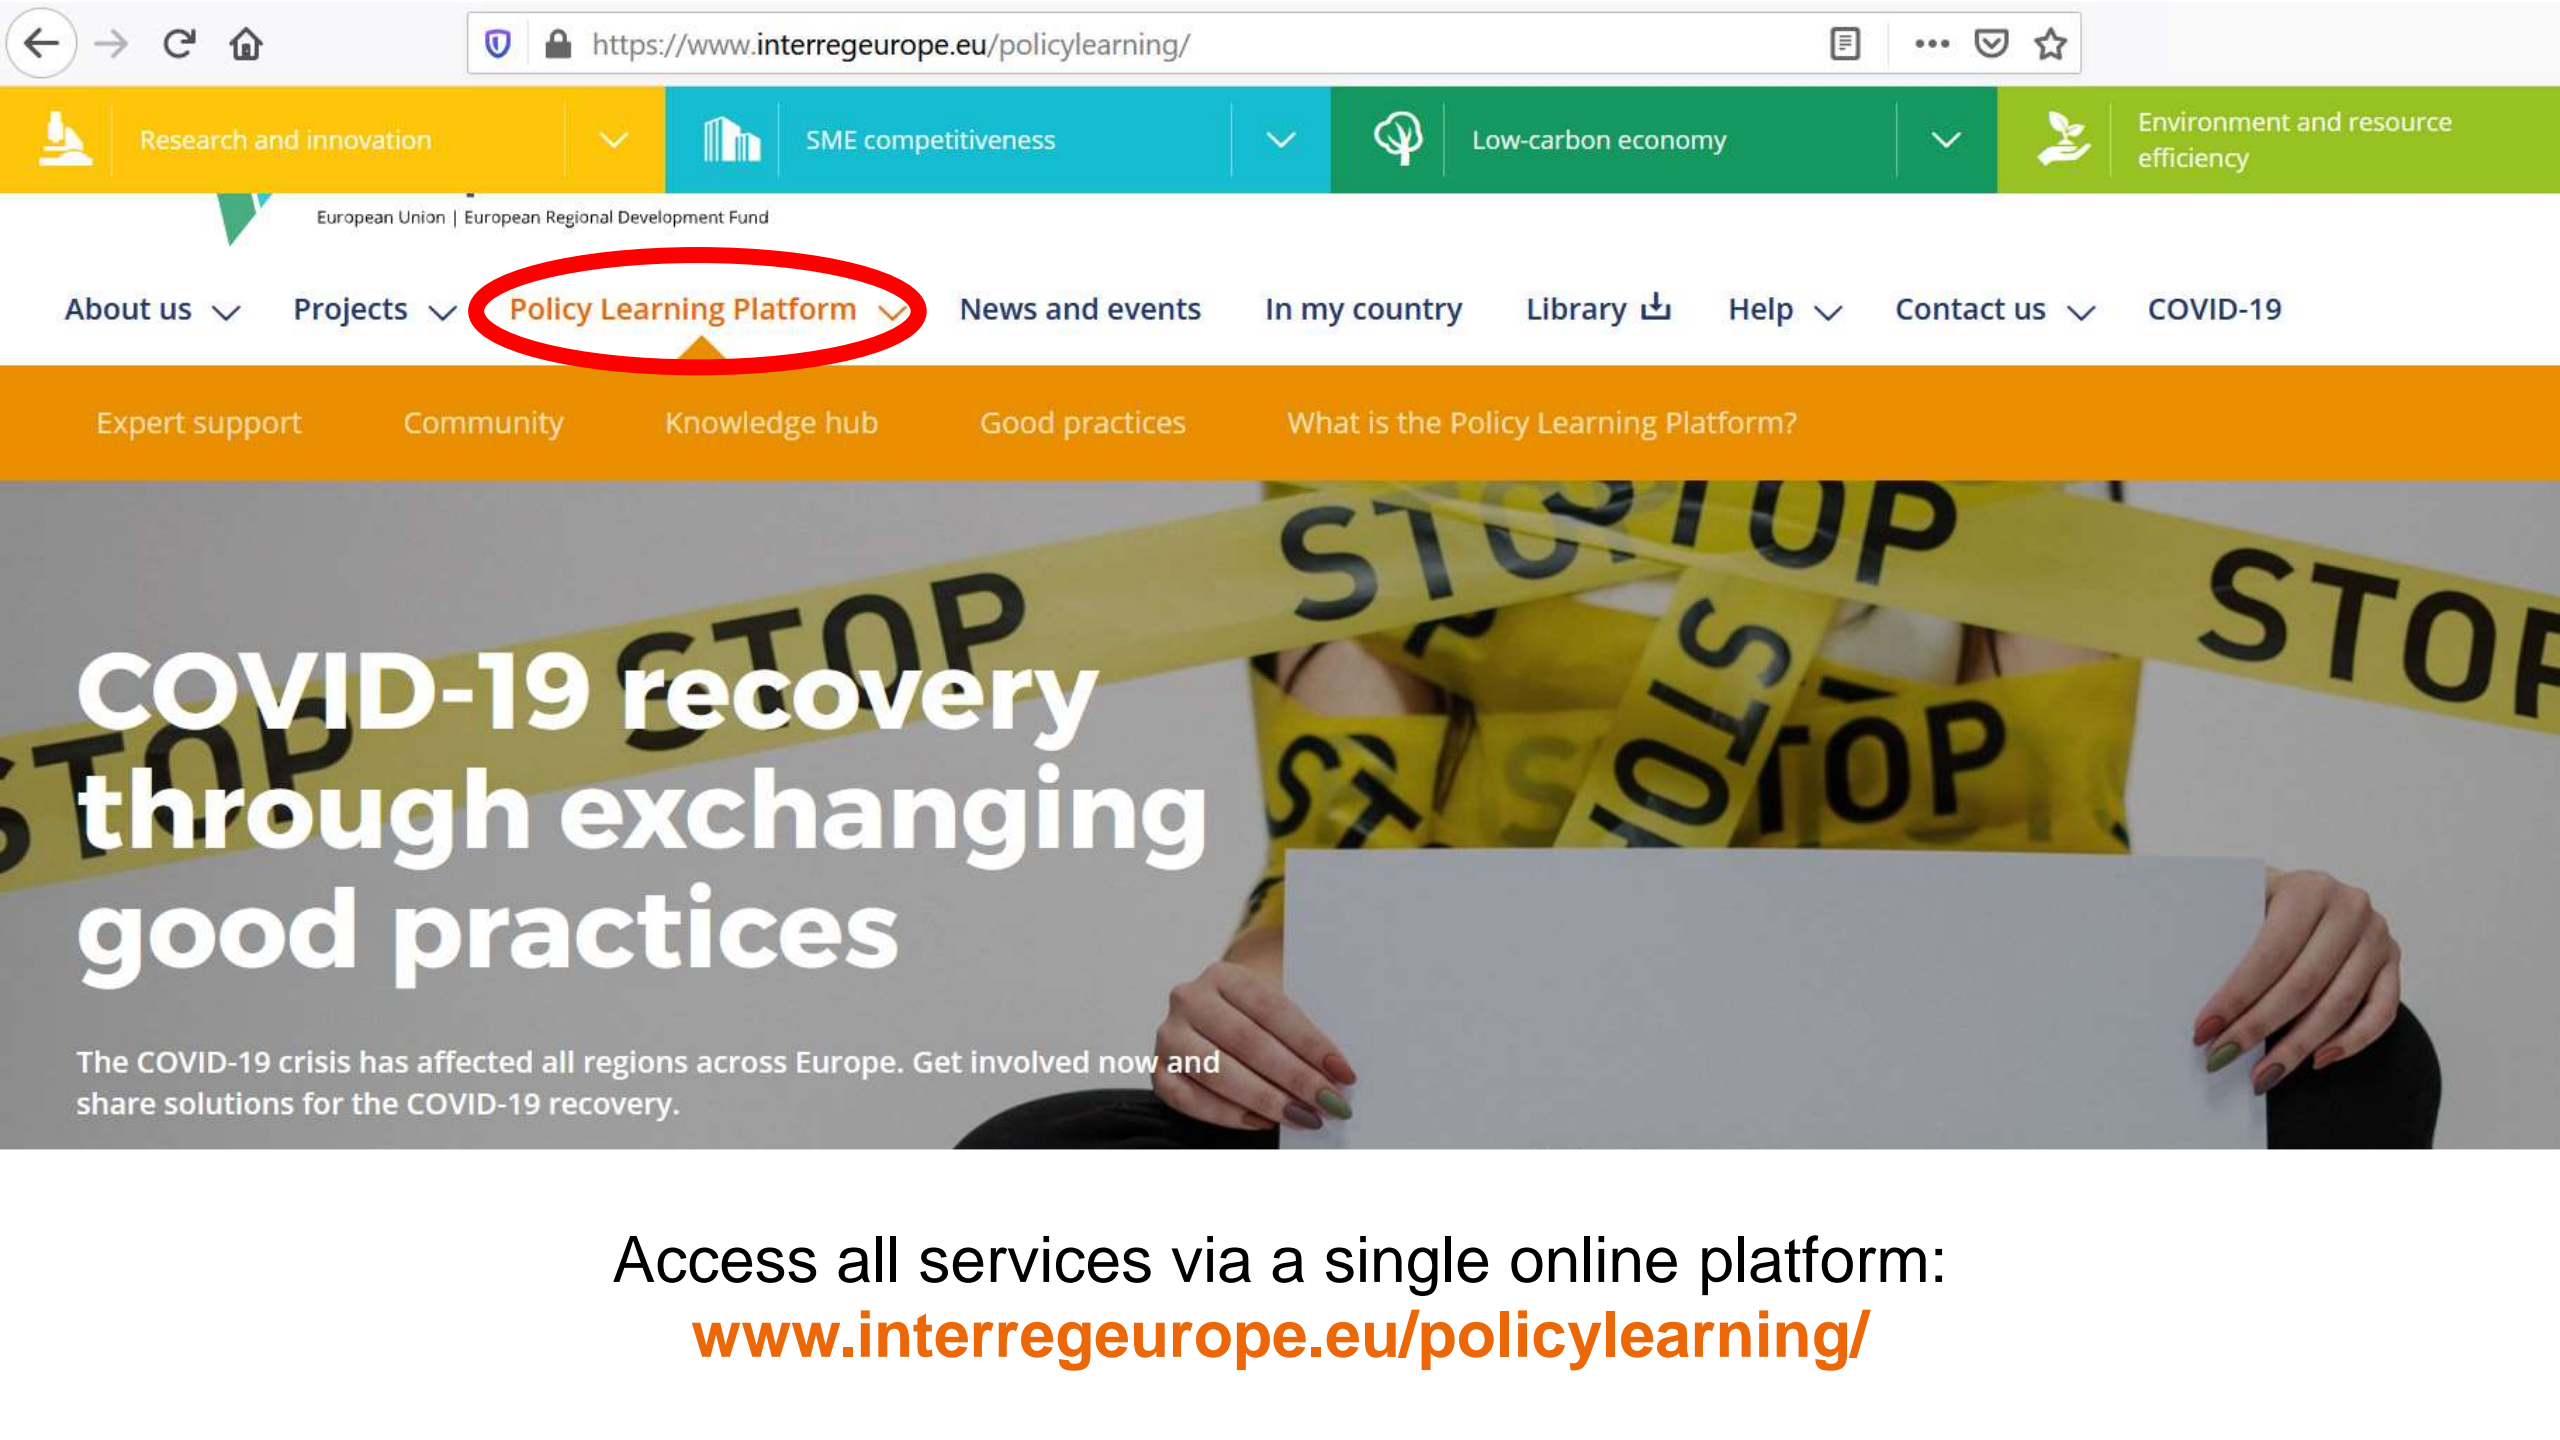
https://www.interregeurope.eu/policylearning/

Research and innovation
SME competitiveness
Low-carbon economy
Environment and resource efficiency

European Union | European Regional Development Fund

About us
Projects
Policy Learning Platform
News and events
In my country
Library
Help
Contact us
COVID-19

Expert support
Community
Knowledge hub
Good practices
What is the Policy Learning Platform?

COVID-19 recovery through exchanging good practices

The COVID-19 crisis has affected all regions across Europe. Get involved now and share solutions for the COVID-19 recovery.

Access all services via a single online platform:
www.interregeurope.eu/policylearning/